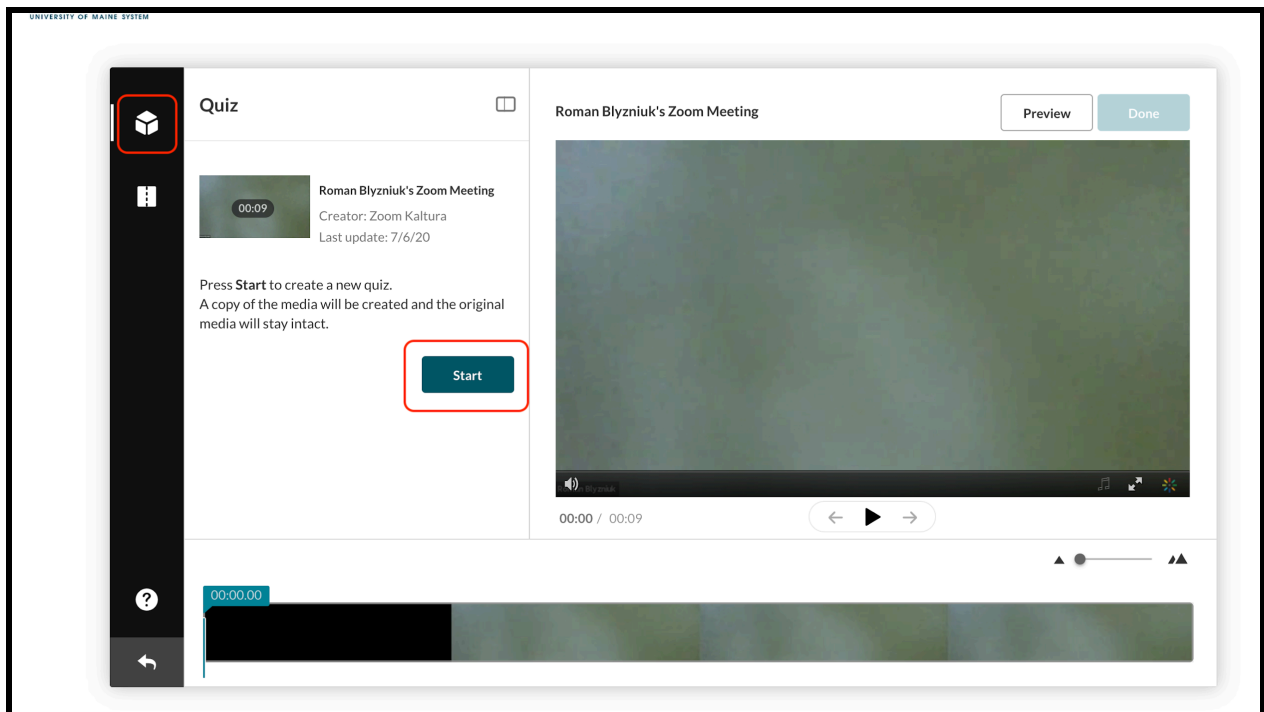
UNIVERSITY OF MAINE SYSTEM

Quiz

00:09

Roman Blyzniuk's Zoom Meeting
Creator: Zoom Kaltura
Last update: 7/6/20

Press **Start** to create a new quiz.
A copy of the media will be created and the original media will stay intact.

Start

Roman Blyzniuk's Zoom Meeting

Preview

Done

00:00 / 00:09

00:00.00